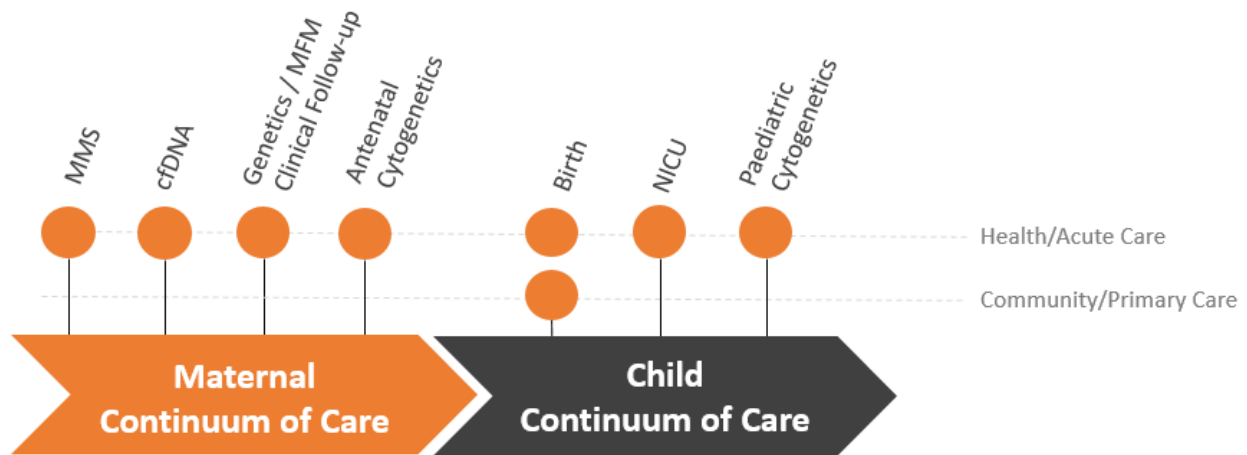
MMS

cfDNA

Genetics / MFM
Clinical Follow-up

Antenatal
Cytogenetics

Birth

NICU

Paediatric
Cytogenetics

Health/Acute Care

Community/Primary Care

Maternal
Continuum of Care

Child
Continuum of Care